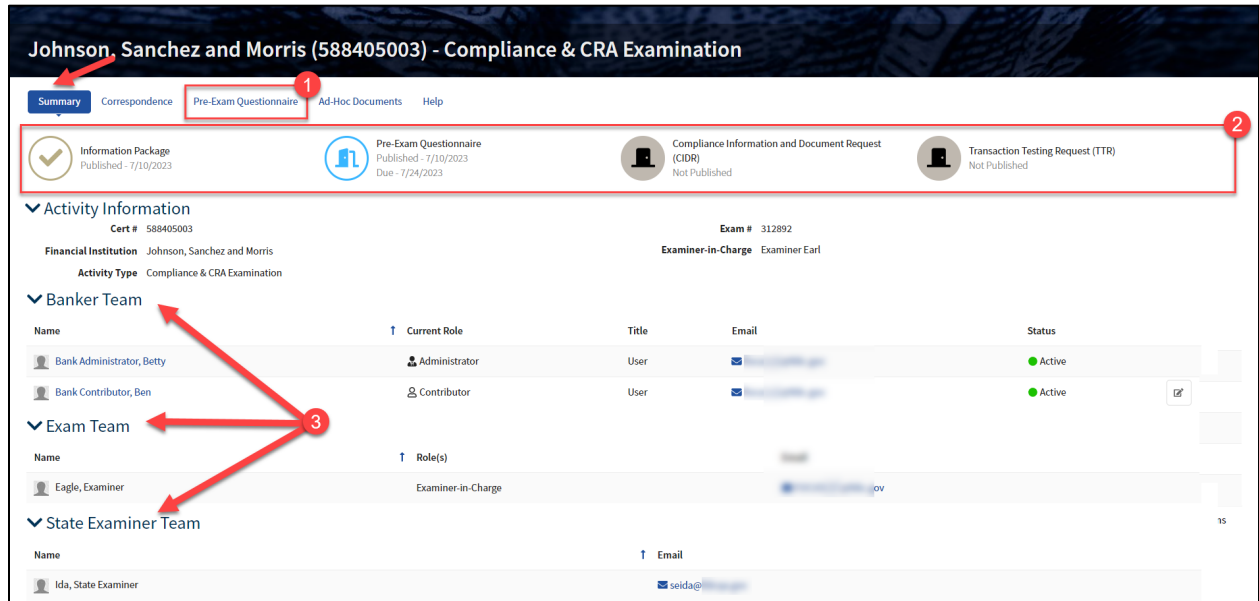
Johnson, Sanchez and Morris (588405003) - Compliance & CRA Examination

Summary Correspondence Pre-Exam Questionnaire Ad-Hoc Documents Help

1

2

Information Package
Published - 7/10/2023

Pre-Exam Questionnaire
Published - 7/10/2023
Due - 7/24/2023

Compliance Information and Document Request (CIDR)
Not Published

Transaction Testing Request (TTR)
Not Published

Activity Information

Cert # 588405003

Financial Institution Johnson, Sanchez and Morris

Activity Type Compliance & CRA Examination

Exam # 312892

Examiner-in-Charge Examiner Earl

Banker Team

| Name | Current Role | Title | Email | Status |
|---|---|---|---|---|
| Bank Administrator, Betty | Administrator | User | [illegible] | Active |
| Bank Contributor, Ben | Contributor | User | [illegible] | Active |

3

Exam Team

| Name | Role(s) | Email |
|---|---|---|
| Eagle, Examiner | Examiner-in-Charge | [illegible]ov |

State Examiner Team

| Name | Email |
|---|---|
| Ida, State Examiner | seida@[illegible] |

ns